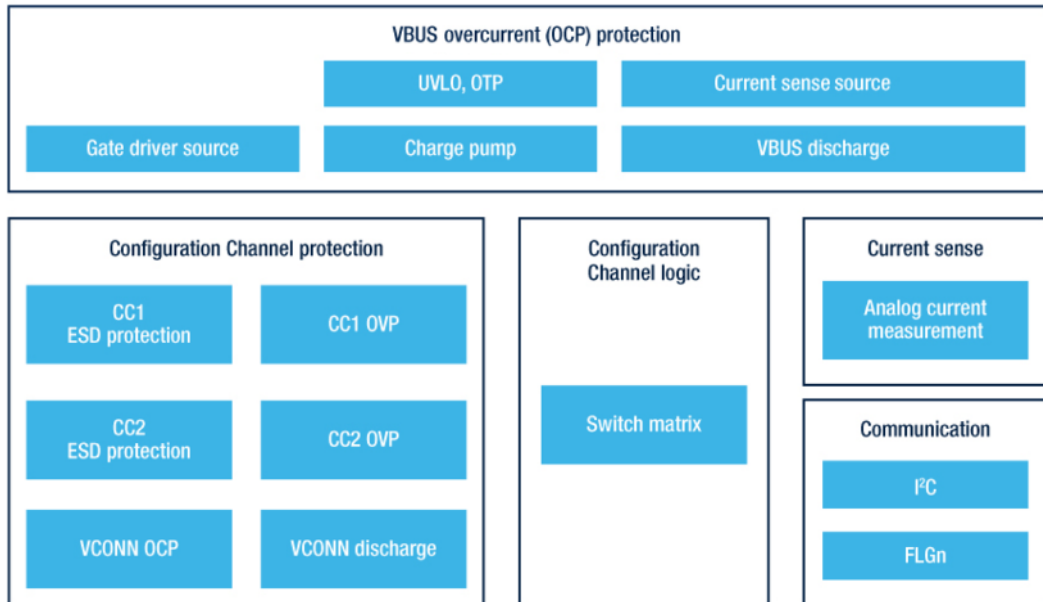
VBUS overcurrent (OCP) protection

UVLO, OTP

Current sense source

Gate driver source

Charge pump

VBUS discharge

Configuration Channel protection

CC1 ESD protection

CC1 OVP

CC2 ESD protection

CC2 OVP

VCONN OCP

VCONN discharge

Configuration Channel logic

Switch matrix

Current sense

Analog current measurement

Communication

I$^2$C

FLGn